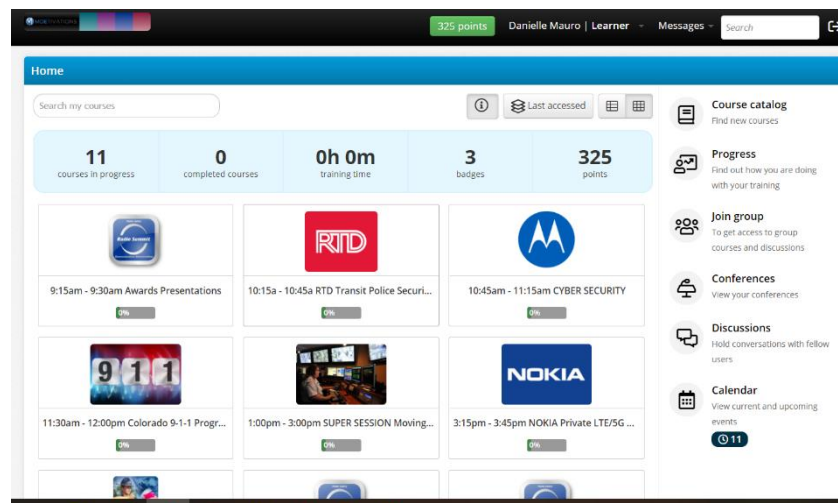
325 points
Danielle Mauro | Learner
Messages
Search

Home

Search my courses

Last accessed

11
courses in progress

0
completed courses

0h 0m
training time

3
badges

325
points

Radio Summit

9:15am - 9:30am Awards Presentations
0%

RTD

10:15a - 10:45a RTD Transit Police Securi...
0%

10:45am - 11:15am CYBER SECURITY
0%

9 1 1

11:30am - 12:00pm Colorado 9-1-1 Progr...
0%

1:00pm - 3:00pm SUPER SESSION Moving...
0%

NOKIA

3:15pm - 3:45pm NOKIA Private LTE/5G ...
0%

Course catalog
Find new courses

Progress
Find out how you are doing with your training

Join group
To get access to group courses and discussions

Conferences
View your conferences

Discussions
Hold conversations with fellow users

Calendar
View current and upcoming events
11